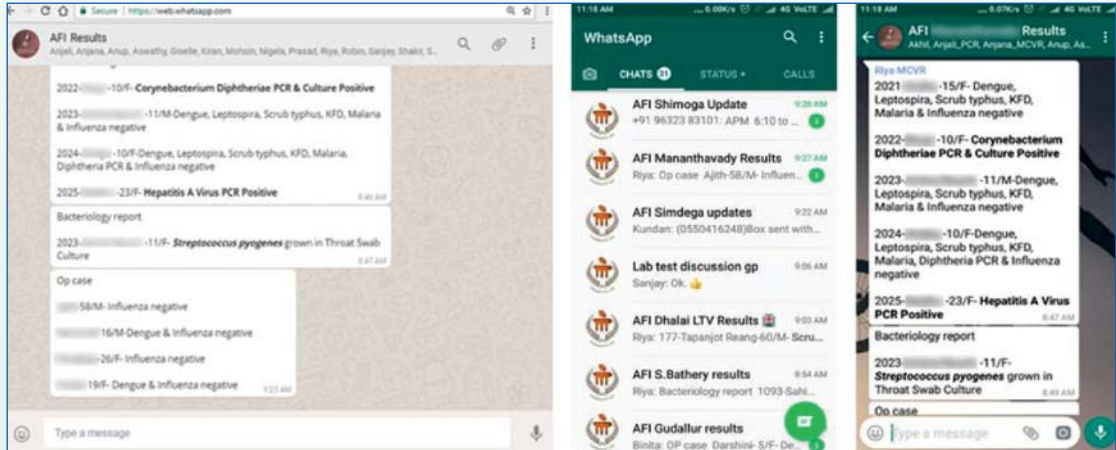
Secure | https://web.whatsapp.com

AFI Results
Anjali, Anjana, Anup, Aswathy, Giselle, Kiran, Mohsin, Nigela, Prasad, Riya, Robin, Sanjay, Shakir, S...

2022-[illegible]-10/F- Corynebacterium Diphtheriae PCR & Culture Positive

2023-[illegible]-11/M-Dengue, Leptospira, Scrub typhus, KFD, Malaria & Influenza negative

2024-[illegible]-10/F-Dengue, Leptospira, Scrub typhus, KFD, Malaria, Diphtheria PCR & Influenza negative

2025-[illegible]-23/F- Hepatitis A Virus PCR Positive
8:46 AM

Bacteriology report

2023-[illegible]-11/F- Streptococcus pyogenes grown in Throat Swab Culture
8:47 AM

Op case

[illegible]-58/M- Influenza negative

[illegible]-16/M-Dengue & Influenza negative

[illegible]-26/F- Influenza negative

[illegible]-19/F- Dengue & Influenza negative
9:23 AM

Type a message

11:18 AM ...0.00K/s 4G VoLTE

WhatsApp

CHATS 31 STATUS • CALLS

AFI Shimoga Update 9:28 AM
+91 96323 83101: APM 6:10 to ... 3

AFI Mananthavady Results 9:27 AM
Riya: Op case Ajith-58/M- Influen... 6

AFI Simdega updates 9:22 AM
Kundan: (0550416248)Box sent with...

Lab test discussion gp 9:06 AM
Sanjay: Ok. 👍

AFI Dhalai LTV Results 9:03 AM
Riya: 177-Tapanjot Reang-60/M- Scru...

AFI S.Bathery results 8:54 AM
Riya: Bacteriology report 1093-Sahi...

AFI Gudallur results
Binita: OP case Darshini- 5/F- De...

11:18 AM ...0.07K/s 4G VoLTE

AFI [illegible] Results
Akhil, Anjali_PCR, Anjana_MCVR, Anup, As...

Riya MCVR
2021-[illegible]-15/F- Dengue, Leptospira, Scrub typhus, KFD, Malaria & Influenza negative

2022-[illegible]-10/F- Corynebacterium Diphtheriae PCR & Culture Positive

2023-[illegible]-11/M-Dengue, Leptospira, Scrub typhus, KFD, Malaria & Influenza negative

2024-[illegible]-10/F-Dengue, Leptospira, Scrub typhus, KFD, Malaria, Diphtheria PCR & Influenza negative

2025-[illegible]-23/F- Hepatitis A Virus PCR Positive
8:47 AM

Bacteriology report

2023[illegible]-11/F- Streptococcus pyogenes grown in Throat Swab Culture
8:49 AM

Op case

Type a message